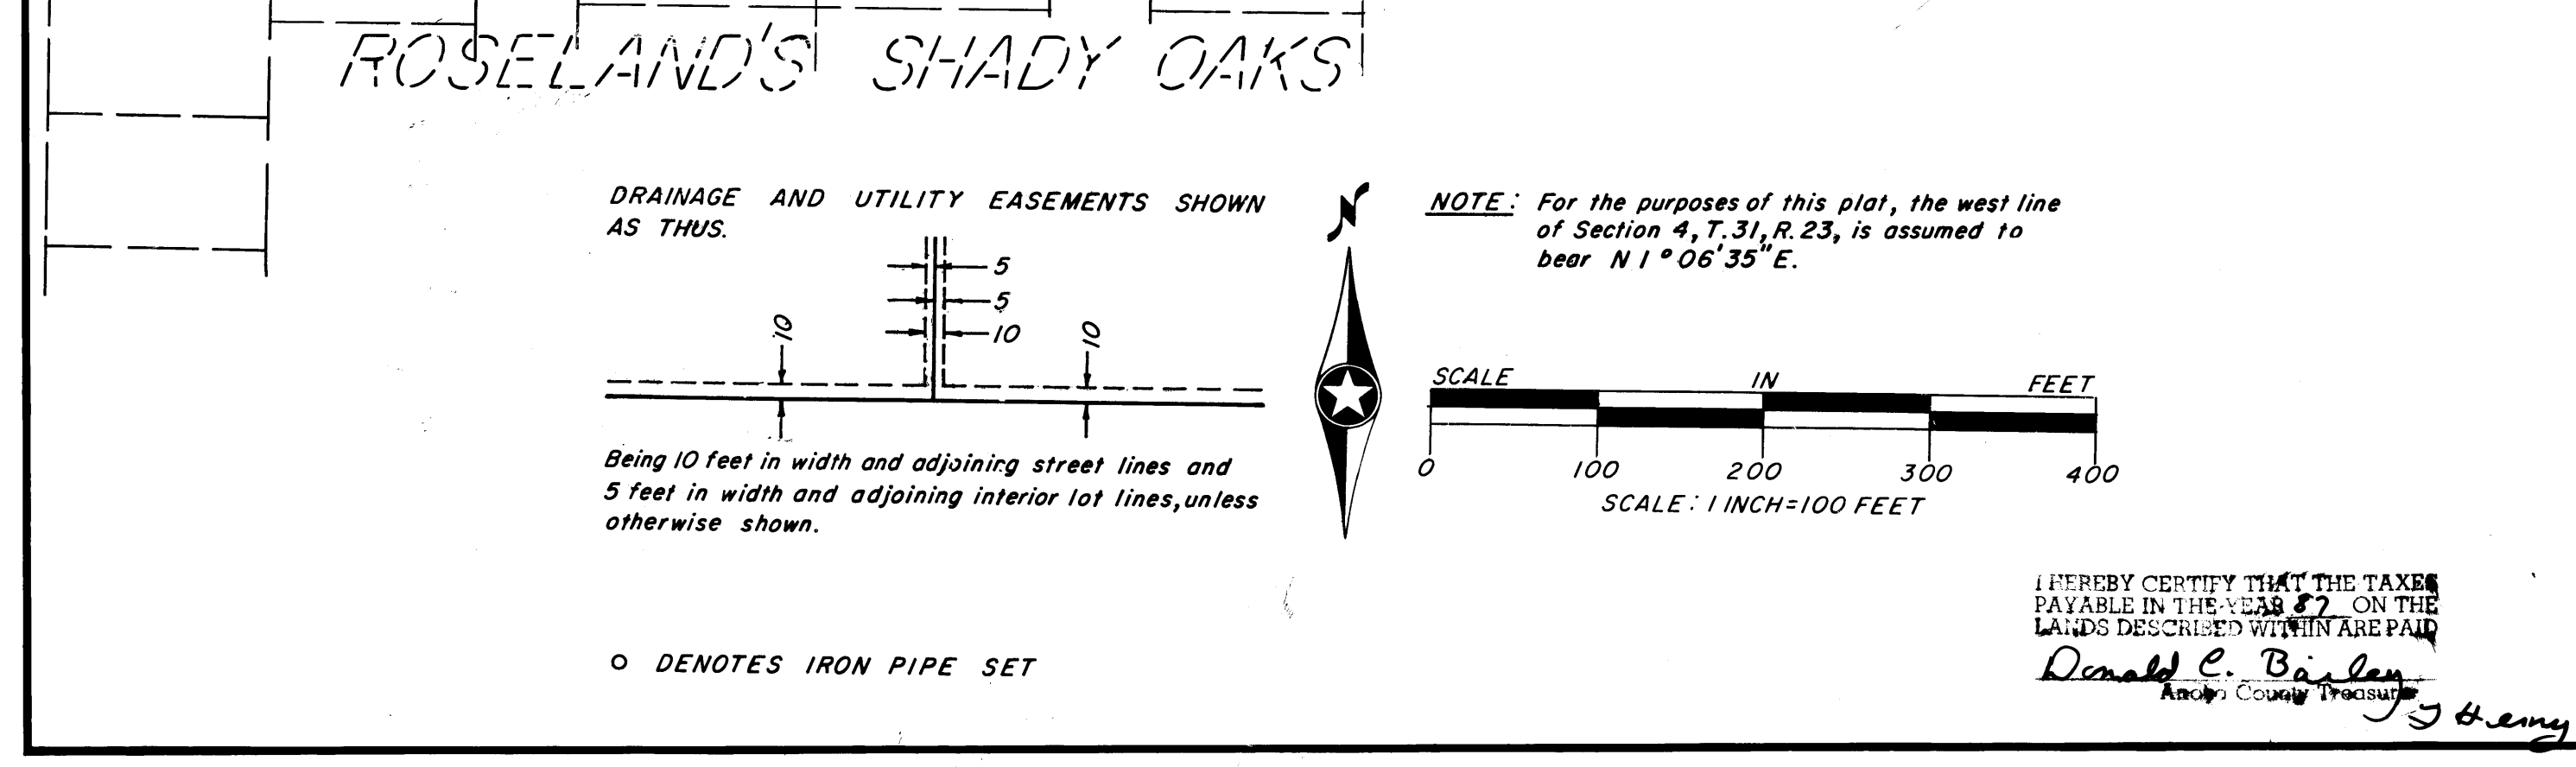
ROSELAND'S SHADY OAKS

DRAINAGE AND UTILITY EASEMENTS SHOWN AS THUS.

5
5
10
10
10

Being 10 feet in width and adjoining street lines and 5 feet in width and adjoining interior lot lines, unless otherwise shown.

N

NOTE: For the purposes of this plat, the west line of Section 4, T.31, R.23, is assumed to bear N 1° 06' 35" E.

SCALE IN FEET

0 100 200 300 400

SCALE: 1 INCH=100 FEET

○ DENOTES IRON PIPE SET

I HEREBY CERTIFY THAT THE TAXES PAYABLE IN THE YEAR 87 ON THE LANDS DESCRIBED WITHIN ARE PAID

Donald C. Bailey
Anoka County Treasurer
J Henry